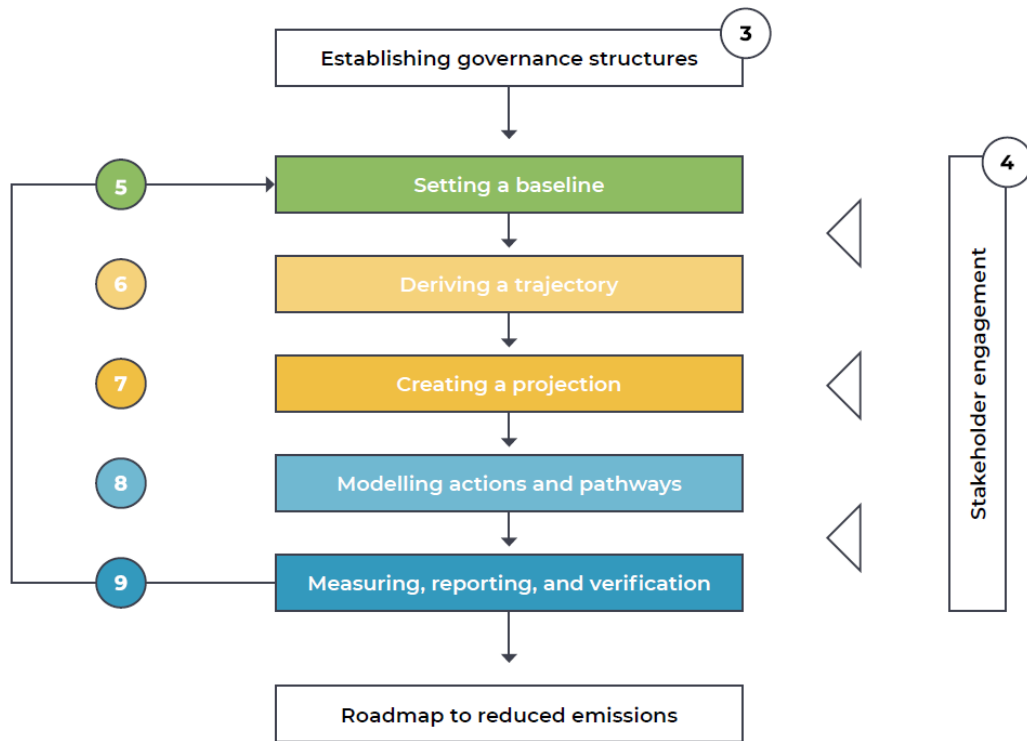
3
Establishing governance structures

5
Setting a baseline

6
Deriving a trajectory

7
Creating a projection

8
Modelling actions and pathways

9
Measuring, reporting, and verification

Roadmap to reduced emissions

4
Stakeholder engagement